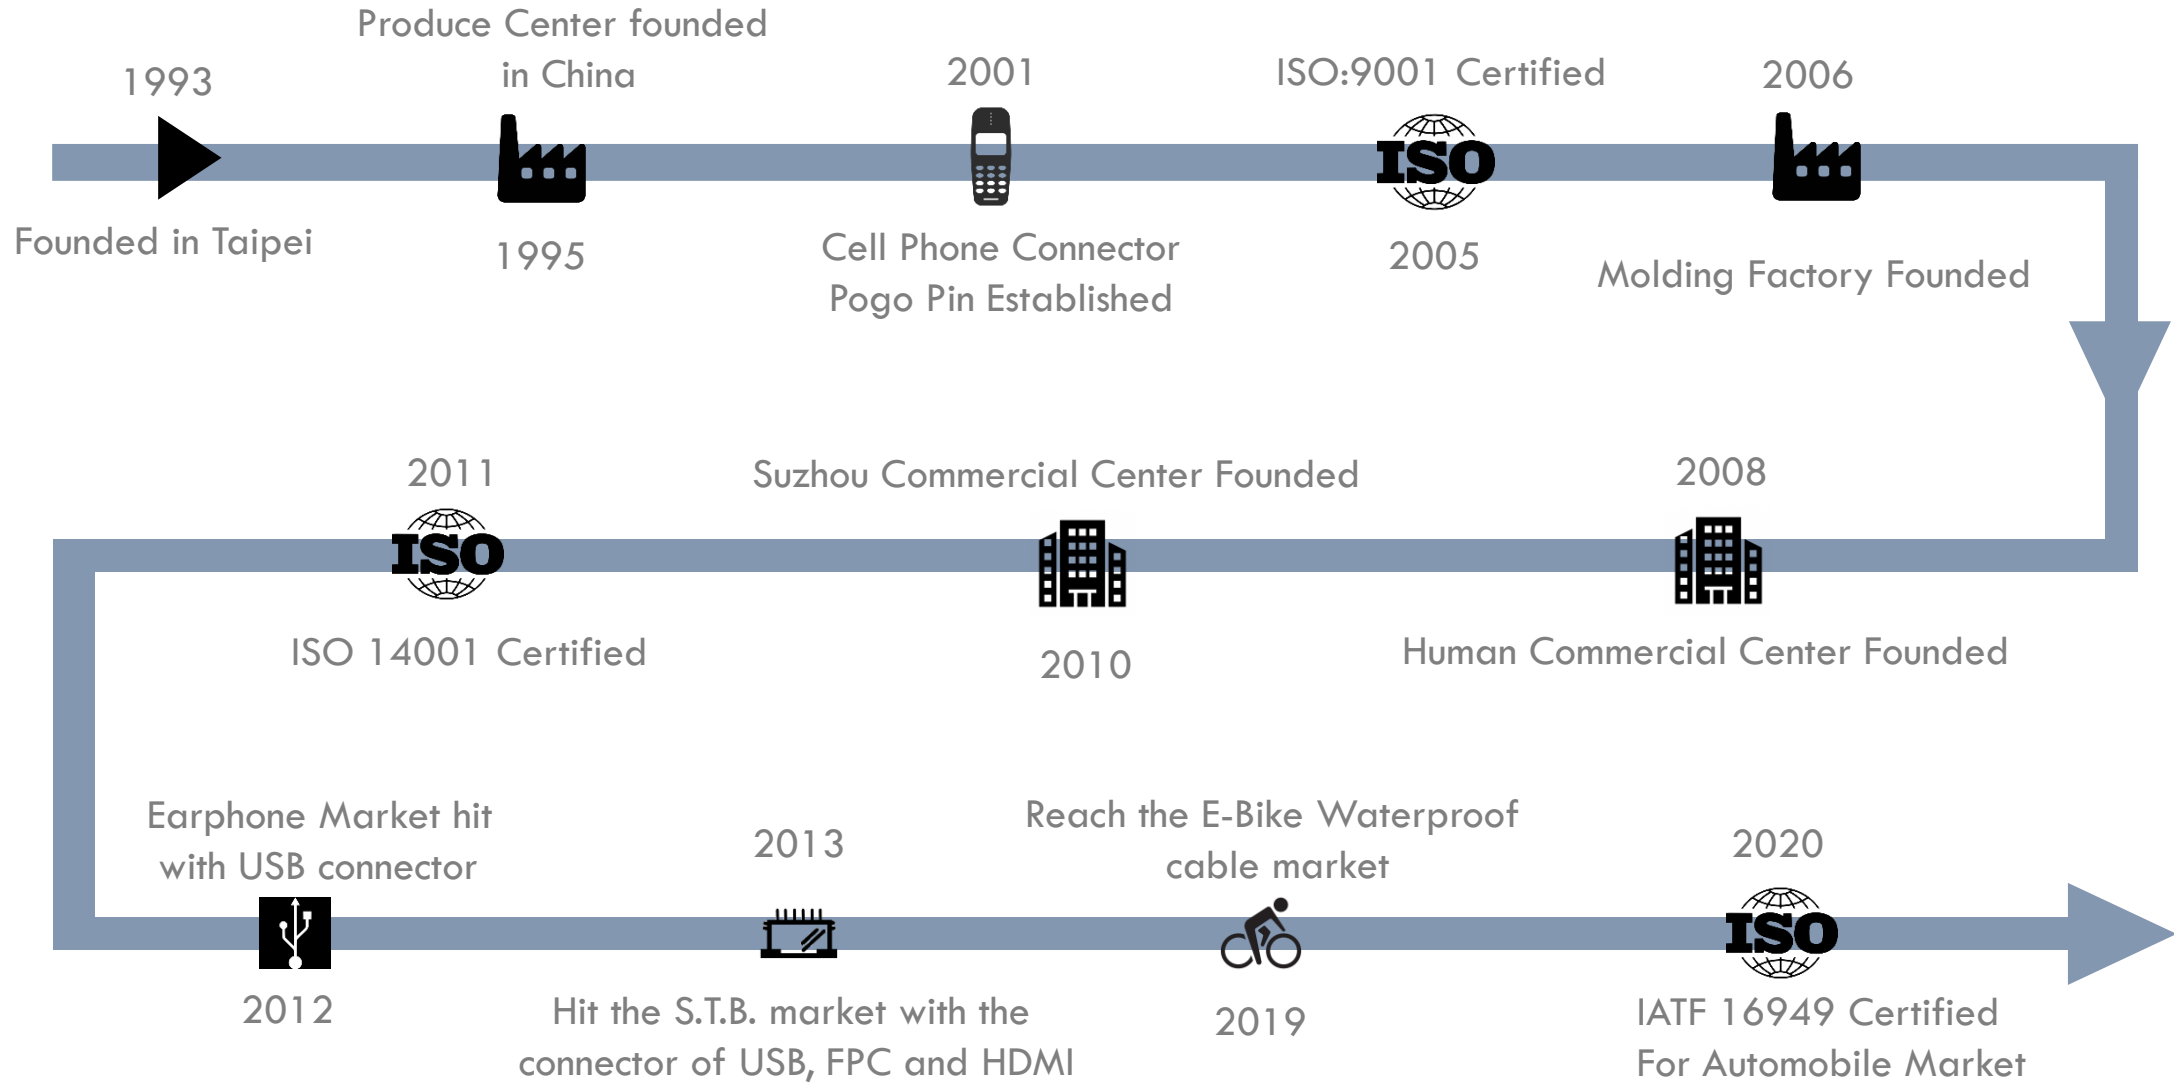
Produce Center founded in China

1993

2001

ISO:9001 Certified

2006

ISO

ISO

Founded in Taipei

1995

Cell Phone Connector Pogo Pin Established

2005

Molding Factory Founded

2011

Suzhou Commercial Center Founded

2008

ISO

ISO 14001 Certified

2010

Human Commercial Center Founded

Earphone Market hit with USB connector

2013

Reach the E-Bike Waterproof cable market

2020

ISO

2012

Hit the S.T.B. market with the connector of USB, FPC and HDMI

2019

IATF 16949 Certified For Automobile Market